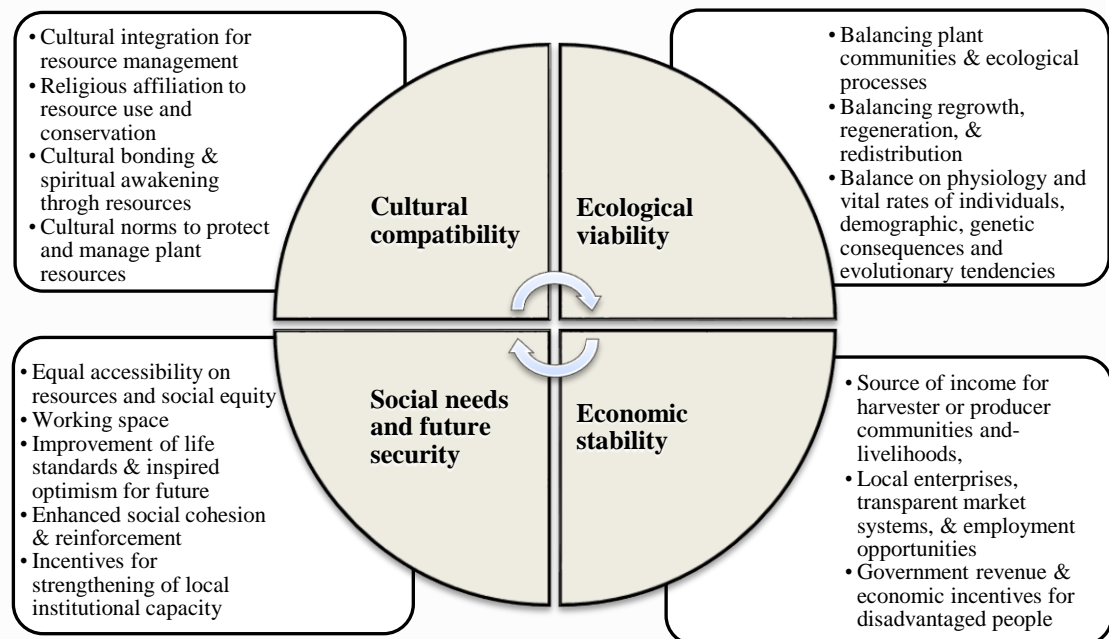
• Cultural integration for resource management
• Religious affiliation to resource use and conservation
• Cultural bonding & spiritual awakening throgh resources
• Cultural norms to protect and manage plant resources

• Balancing plant communities & ecological processes
• Balancing regrowth, regeneration, & redistribution
• Balance on physiology and vital rates of individuals, demographic, genetic consequences and evolutionary tendencies

Cultural compatibility

Ecological viability

Social needs and future security

Economic stability

• Equal accessibility on resources and social equity
• Working space
• Improvement of life standards & inspired optimism for future
• Enhanced social cohesion & reinforcement
• Incentives for strengthening of local institutional capacity

• Source of income for harvester or producer communities and-livelihoods,
• Local enterprises, transparent market systems, & employment opportunities
• Government revenue & economic incentives for disadvantaged people